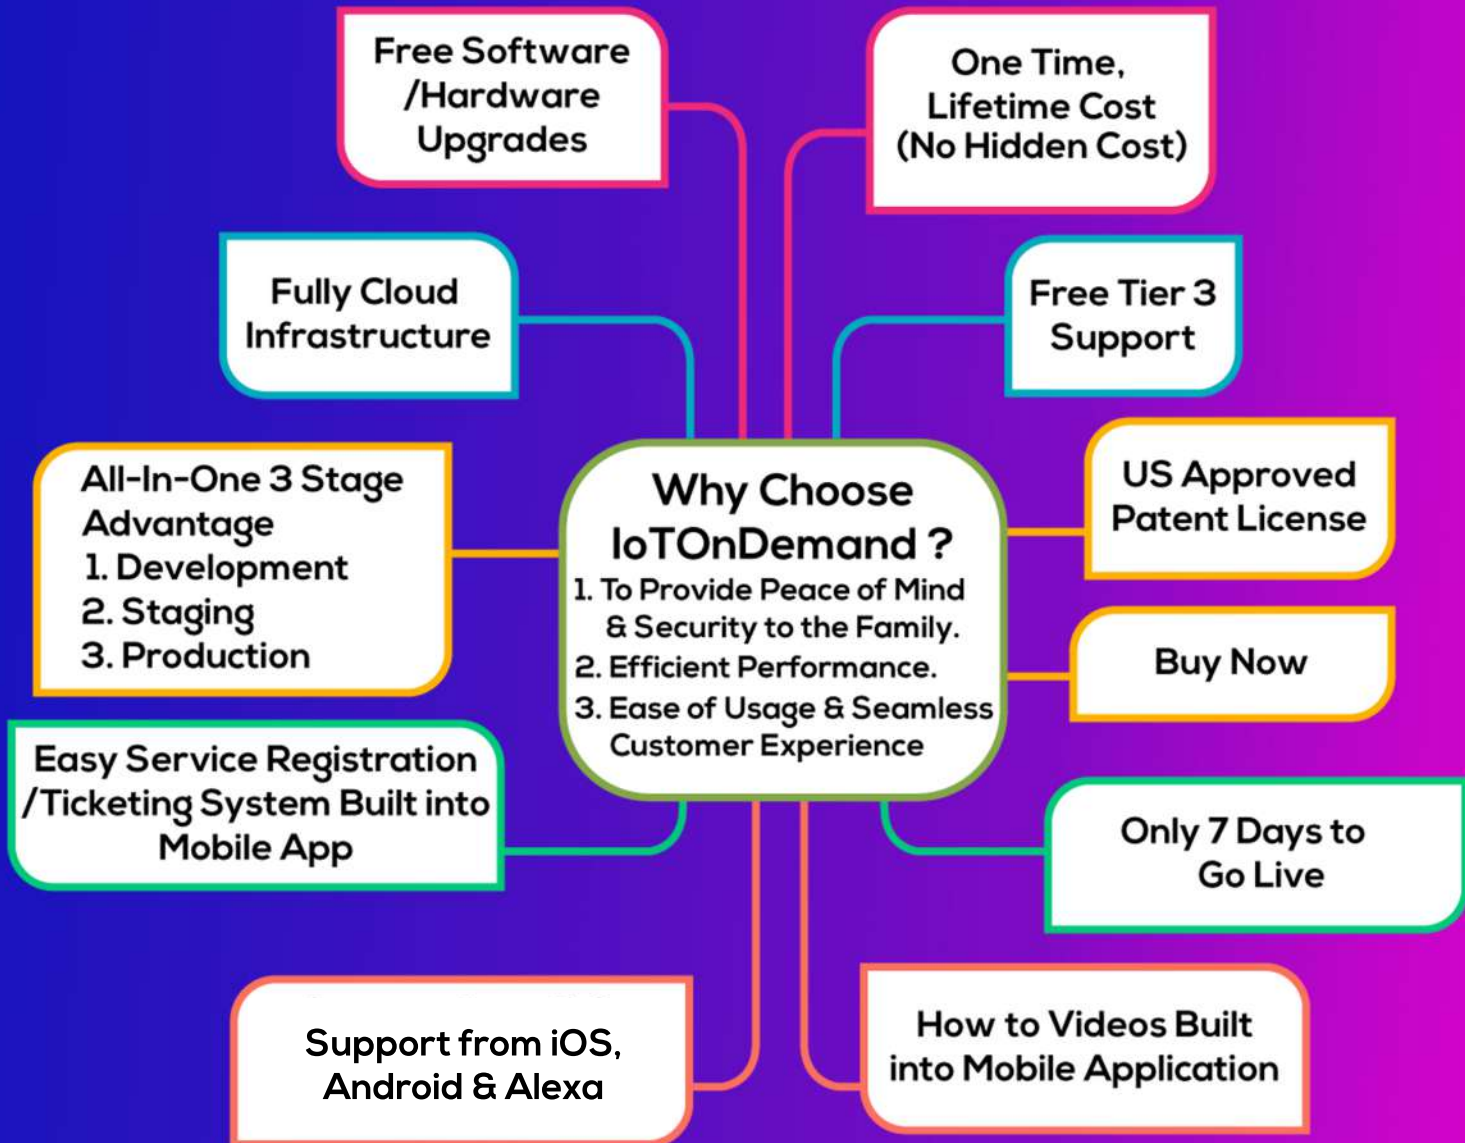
Free Software /Hardware Upgrades

One Time, Lifetime Cost (No Hidden Cost)

Fully Cloud Infrastructure

Free Tier 3 Support

All-In-One 3 Stage Advantage
1. Development
2. Staging
3. Production

Why Choose IoTOnDemand ?
1. To Provide Peace of Mind & Security to the Family.
2. Efficient Performance.
3. Ease of Usage & Seamless Customer Experience

US Approved Patent License

Buy Now

Easy Service Registration /Ticketing System Built into Mobile App

Only 7 Days to Go Live

Support from iOS, Android & Alexa

How to Videos Built into Mobile Application